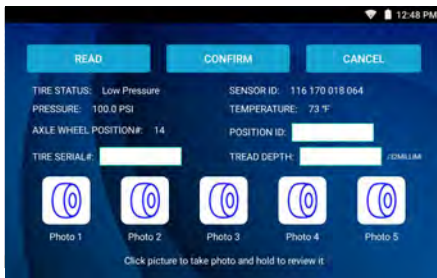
12:48 PM

READ
CONFIRM
CANCEL

TIRE STATUS: Low Pressure
SENSOR ID: 116 170 018 064
PRESSURE: 100.0 PSI
TEMPERATURE: 73 °F
AXLE WHEEL POSITION#: 14
POSITION ID:
TIRE SERIAL#:
TREAD DEPTH: /32MILLIM

Photo 1
Photo 2
Photo 3
Photo 4
Photo 5

Click picture to take photo and hold to review it